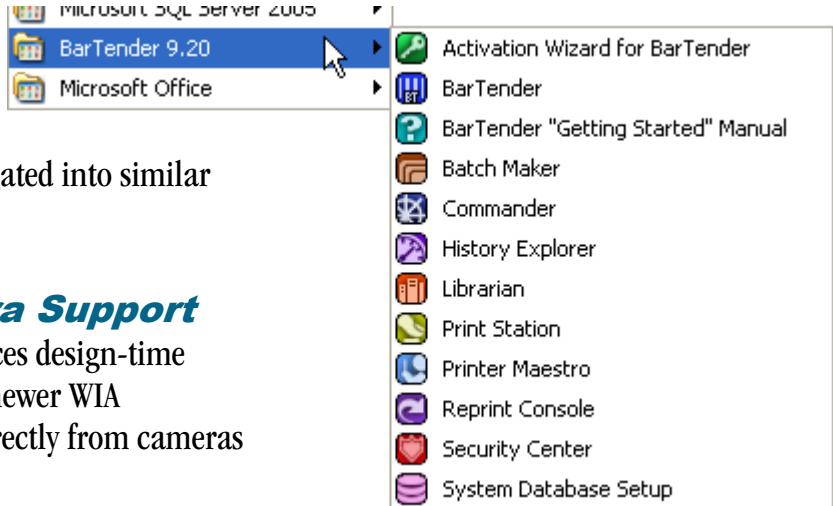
Microsoft SQL Server 2005
BarTender 9.20
Microsoft Office

Activation Wizard for BarTender
BarTender
BarTender "Getting Started" Manual
Batch Maker
Commander
History Explorer
Librarian
Print Station
Printer Maestro
Reprint Console
Security Center
System Database Setup

ated into similar

a Support
ces design-time
ewer WIA
rectly from cameras